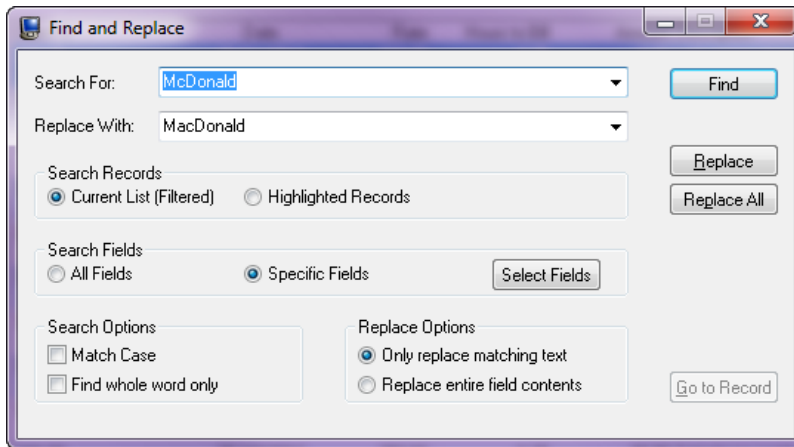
Find and Replace

Search For: McDonald

Replace With: MacDonald

Find

Replace

Replace All

Search Records
Current List (Filtered)
Highlighted Records

Search Fields
All Fields
Specific Fields
Select Fields

Search Options
Match Case
Find whole word only

Replace Options
Only replace matching text
Replace entire field contents

Go to Record